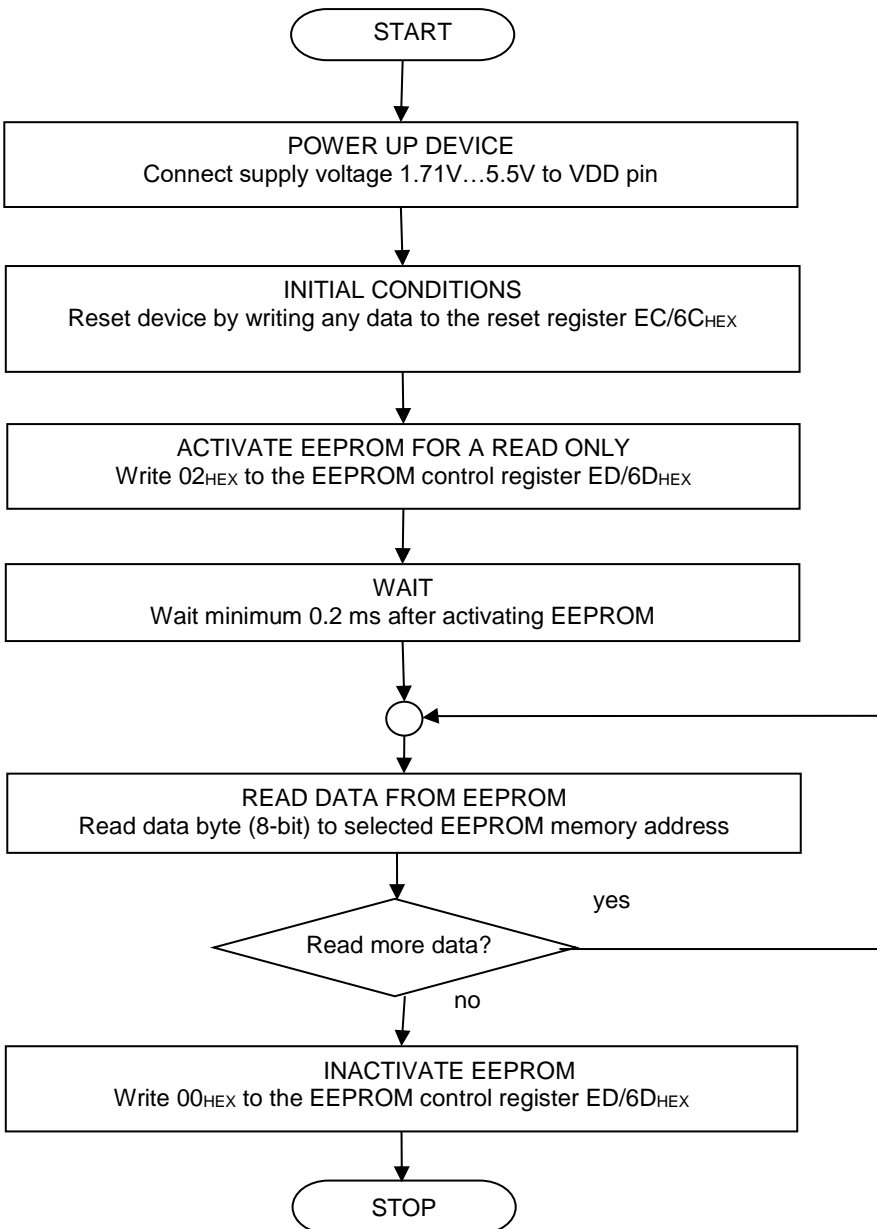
START

POWER UP DEVICE
Connect supply voltage 1.71V…5.5V to VDD pin

INITIAL CONDITIONS
Reset device by writing any data to the reset register EC/6C$_{HEX}$

ACTIVATE EEPROM FOR A READ ONLY
Write 02$_{HEX}$ to the EEPROM control register ED/6D$_{HEX}$

WAIT
Wait minimum 0.2 ms after activating EEPROM

READ DATA FROM EEPROM
Read data byte (8-bit) to selected EEPROM memory address

yes

Read more data?

no

INACTIVATE EEPROM
Write 00$_{HEX}$ to the EEPROM control register ED/6D$_{HEX}$

STOP